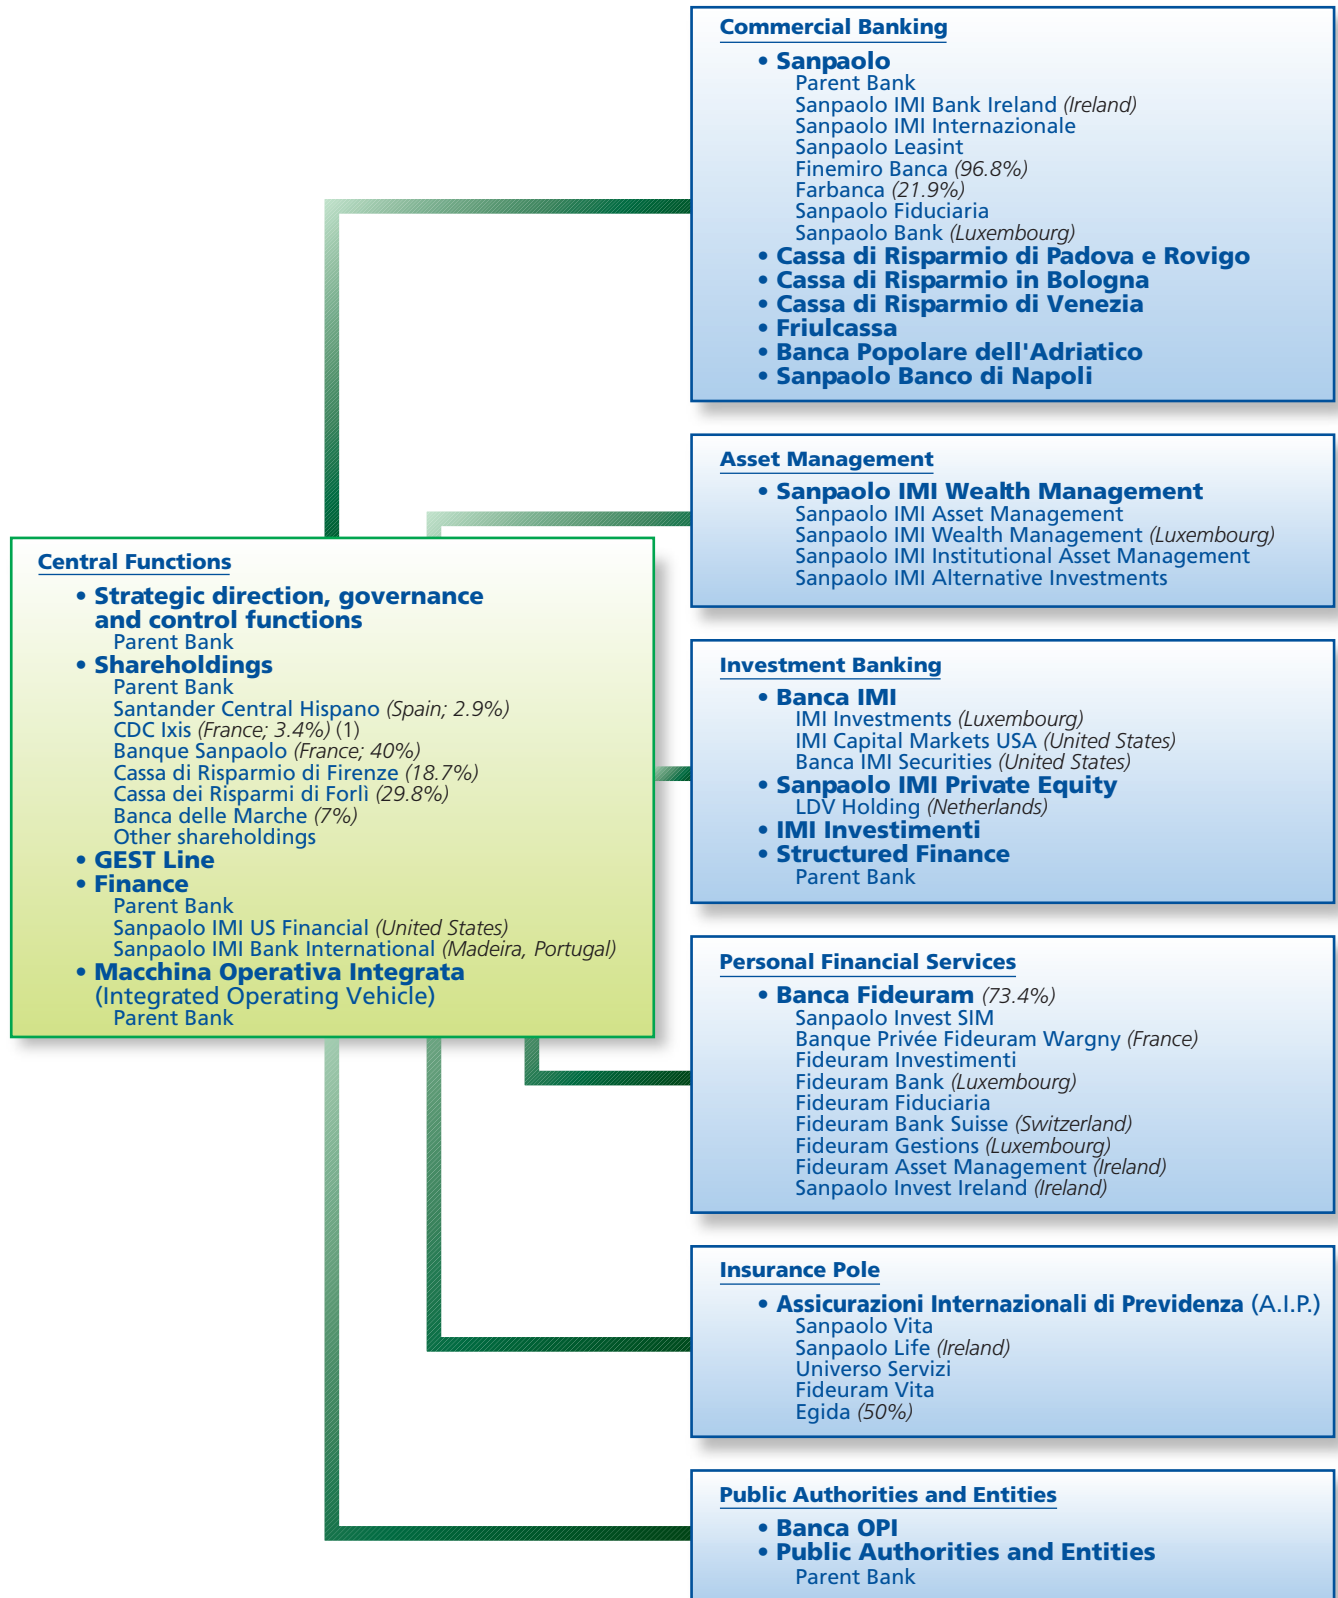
Commercial Banking

• Sanpaolo
Parent Bank
Sanpaolo IMI Bank Ireland (Ireland)
Sanpaolo IMI Internazionale
Sanpaolo Leasint
Finemiro Banca (96.8%)
Farbanca (21.9%)
Sanpaolo Fiduciaria
Sanpaolo Bank (Luxembourg)
• Cassa di Risparmio di Padova e Rovigo
• Cassa di Risparmio in Bologna
• Cassa di Risparmio di Venezia
• Friulcassa
• Banca Popolare dell'Adriatico
• Sanpaolo Banco di Napoli

Asset Management

• Sanpaolo IMI Wealth Management
Sanpaolo IMI Asset Management
Sanpaolo IMI Wealth Management (Luxembourg)
Sanpaolo IMI Institutional Asset Management
Sanpaolo IMI Alternative Investments

Central Functions

• Strategic direction, governance and control functions
Parent Bank
• Shareholdings
Parent Bank
Santander Central Hispano (Spain; 2.9%)
CDC Ixis (France; 3.4%) (1)
Banque Sanpaolo (France; 40%)
Cassa di Risparmio di Firenze (18.7%)
Cassa dei Risparmi di Forlì (29.8%)
Banca delle Marche (7%)
Other shareholdings
• GEST Line
• Finance
Parent Bank
Sanpaolo IMI US Financial (United States)
Sanpaolo IMI Bank International (Madeira, Portugal)
• Macchina Operativa Integrata (Integrated Operating Vehicle)
Parent Bank

Investment Banking

• Banca IMI
IMI Investments (Luxembourg)
IMI Capital Markets USA (United States)
Banca IMI Securities (United States)
• Sanpaolo IMI Private Equity
LDV Holding (Netherlands)
• IMI Investimenti
• Structured Finance
Parent Bank

Personal Financial Services

• Banca Fideuram (73.4%)
Sanpaolo Invest SIM
Banque Privée Fideuram Wargny (France)
Fideuram Investimenti
Fideuram Bank (Luxembourg)
Fideuram Fiduciaria
Fideuram Bank Suisse (Switzerland)
Fideuram Gestions (Luxembourg)
Fideuram Asset Management (Ireland)
Sanpaolo Invest Ireland (Ireland)

Insurance Pole

• Assicurazioni Internazionali di Previdenza (A.I.P.)
Sanpaolo Vita
Sanpaolo Life (Ireland)
Universo Servizi
Fideuram Vita
Egida (50%)

Public Authorities and Entities

• Banca OPI
• Public Authorities and Entities
Parent Bank